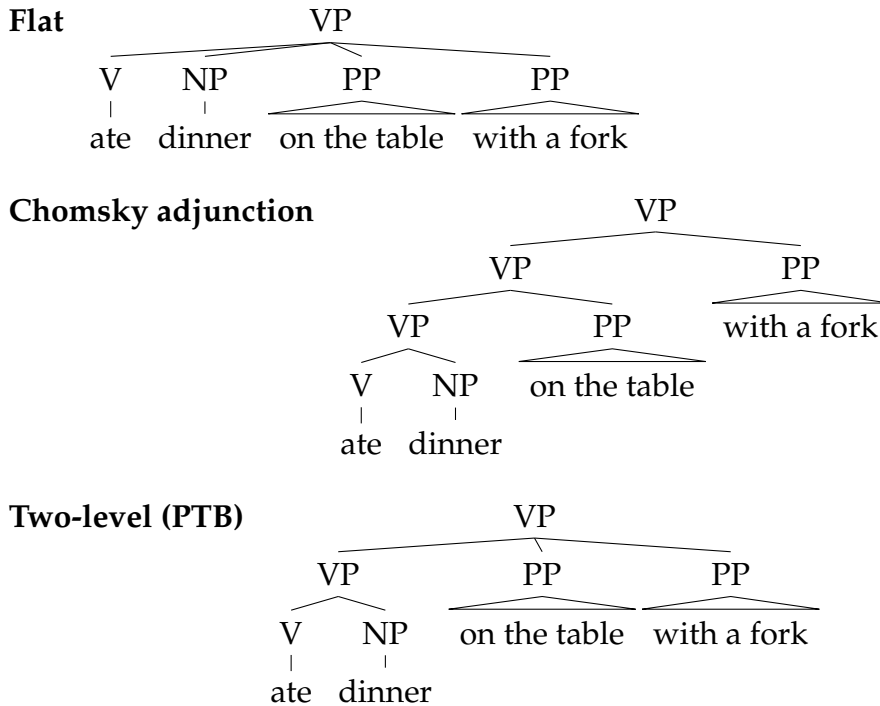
**Flat**

VP

V NP PP PP

ate dinner on the table with a fork

**Chomsky adjunction**

VP

VP PP

VP PP with a fork

V NP on the table

ate dinner

**Two-level (PTB)**

VP

VP PP PP

V NP on the table with a fork

ate dinner